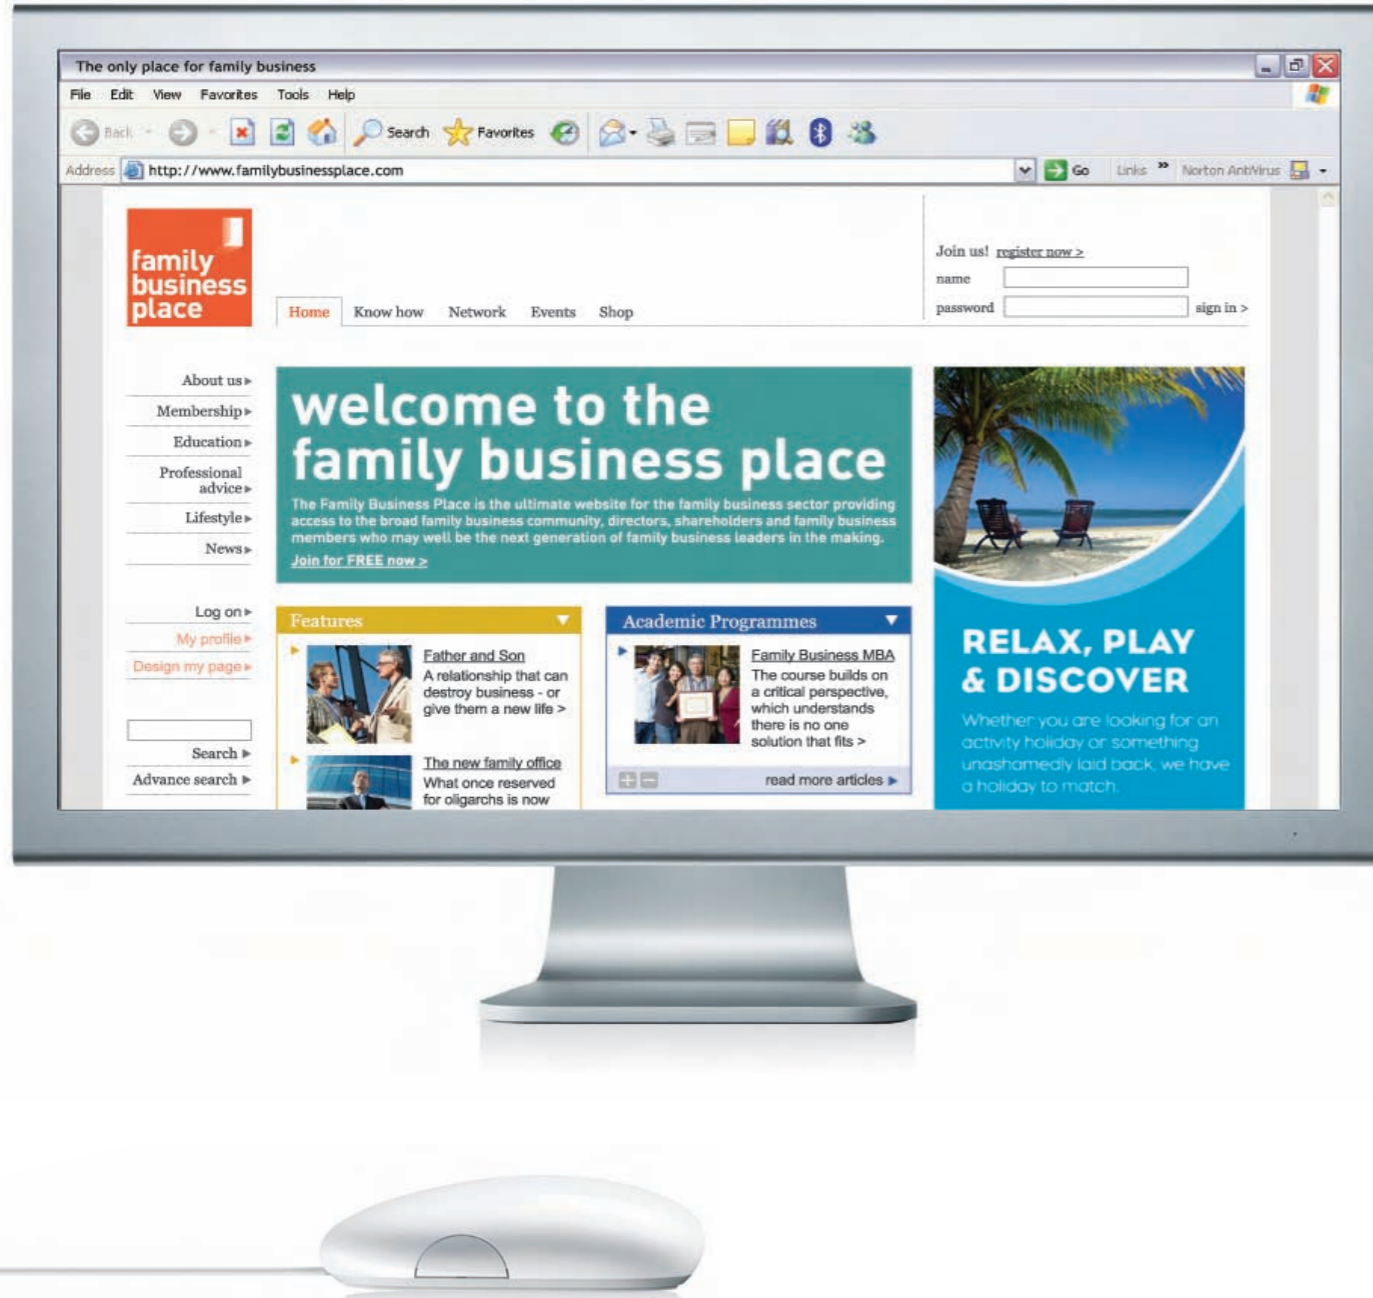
The only place for family business

File Edit View Favorites Tools Help

Back Search Favorites

Address http://www.familybusinessplace.com Go Links Norton AntiVirus

family business place

Home Know how Network Events Shop

Join us! register now >
name
password sign in >

About us ▸
Membership ▸
Education ▸
Professional advice ▸
Lifestyle ▸
News ▸

Log on ▸
My profile ▸
Design my page ▸

Search ▸
Advance search ▸

welcome to the family business place

The Family Business Place is the ultimate website for the family business sector providing access to the broad family business community, directors, shareholders and family business members who may well be the next generation of family business leaders in the making.

Join for FREE now >

Features

Father and Son
A relationship that can destroy business - or give them a new life >

The new family office
What once reserved for oligarchs is now

Academic Programmes

Family Business MBA
The course builds on a critical perspective, which understands there is no one solution that fits >

read more articles ▸

RELAX, PLAY & DISCOVER

Whether you are looking for an activity holiday or something unashamedly laid back, we have a holiday to match.